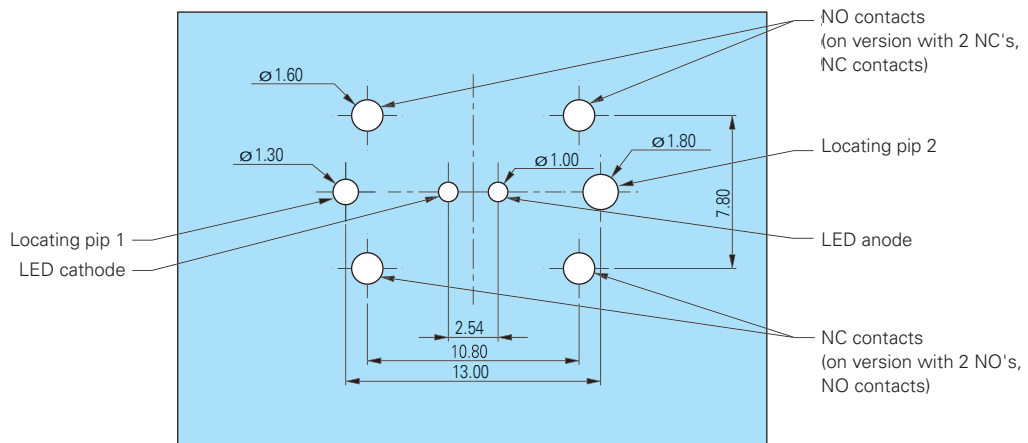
NO contacts
(on version with 2 NC's, NC contacts)

ø1.60

ø1.80

Locating pip 2

ø1.30

ø1.00

7.80

Locating pip 1

LED cathode

LED anode

2.54

10.80

13.00

NC contacts
(on version with 2 NO's, NO contacts)